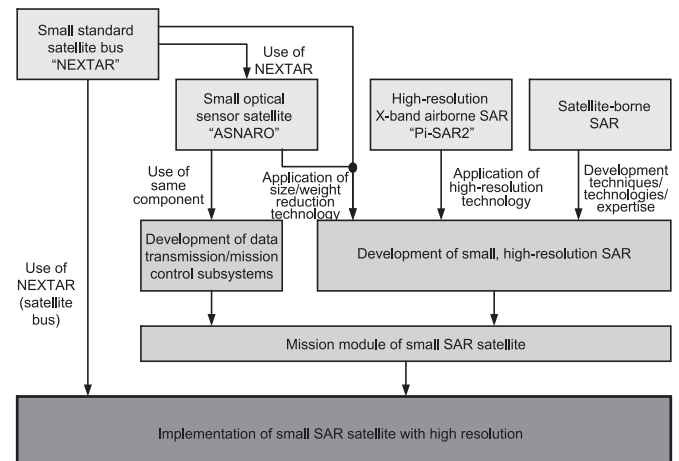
Small standard satellite bus "NEXTAR"

Use of NEXTAR

Small optical sensor satellite "ASNARO"

High-resolution X-band airborne SAR "Pi-SAR2"

Satellite-borne SAR

Use of same component

Application of size/weight reduction technology

Application of high-resolution technology

Development techniques/ technologies/ expertise

Use of NEXTAR (satellite bus)

Development of data transmission/mission control subsystems

Development of small, high-resolution SAR

Mission module of small SAR satellite

Implementation of small SAR satellite with high resolution